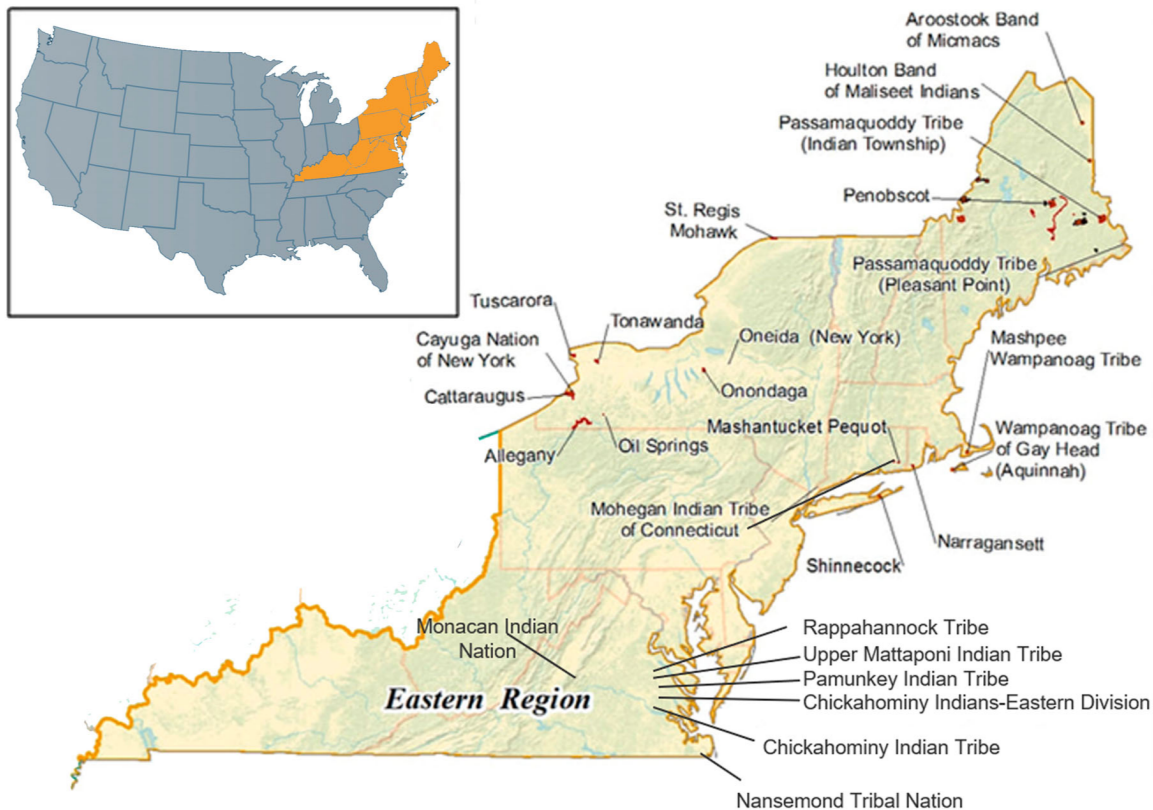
Aroostook Band of Micmacs

Houlton Band of Maliseet Indians

Passamaquoddy Tribe (Indian Township)

Penobscot

St. Regis Mohawk

Passamaquoddy Tribe (Pleasant Point)

Tuscarora

Tonawanda

Cayuga Nation of New York

Oneida (New York)

Mashpee Wampanoag Tribe

Onondaga

Cattaraugus

Mashantucket Pequot

Wampanoag Tribe of Gay Head (Aquinnah)

Oil Springs

Allegany

Mohegan Indian Tribe of Connecticut

Narragansett

Shinnecock

Monacan Indian Nation

Rappahannock Tribe

Upper Mattaponi Indian Tribe

Pamunkey Indian Tribe

Eastern Region

Chickahominy Indians-Eastern Division

Chickahominy Indian Tribe

Nansemond Tribal Nation